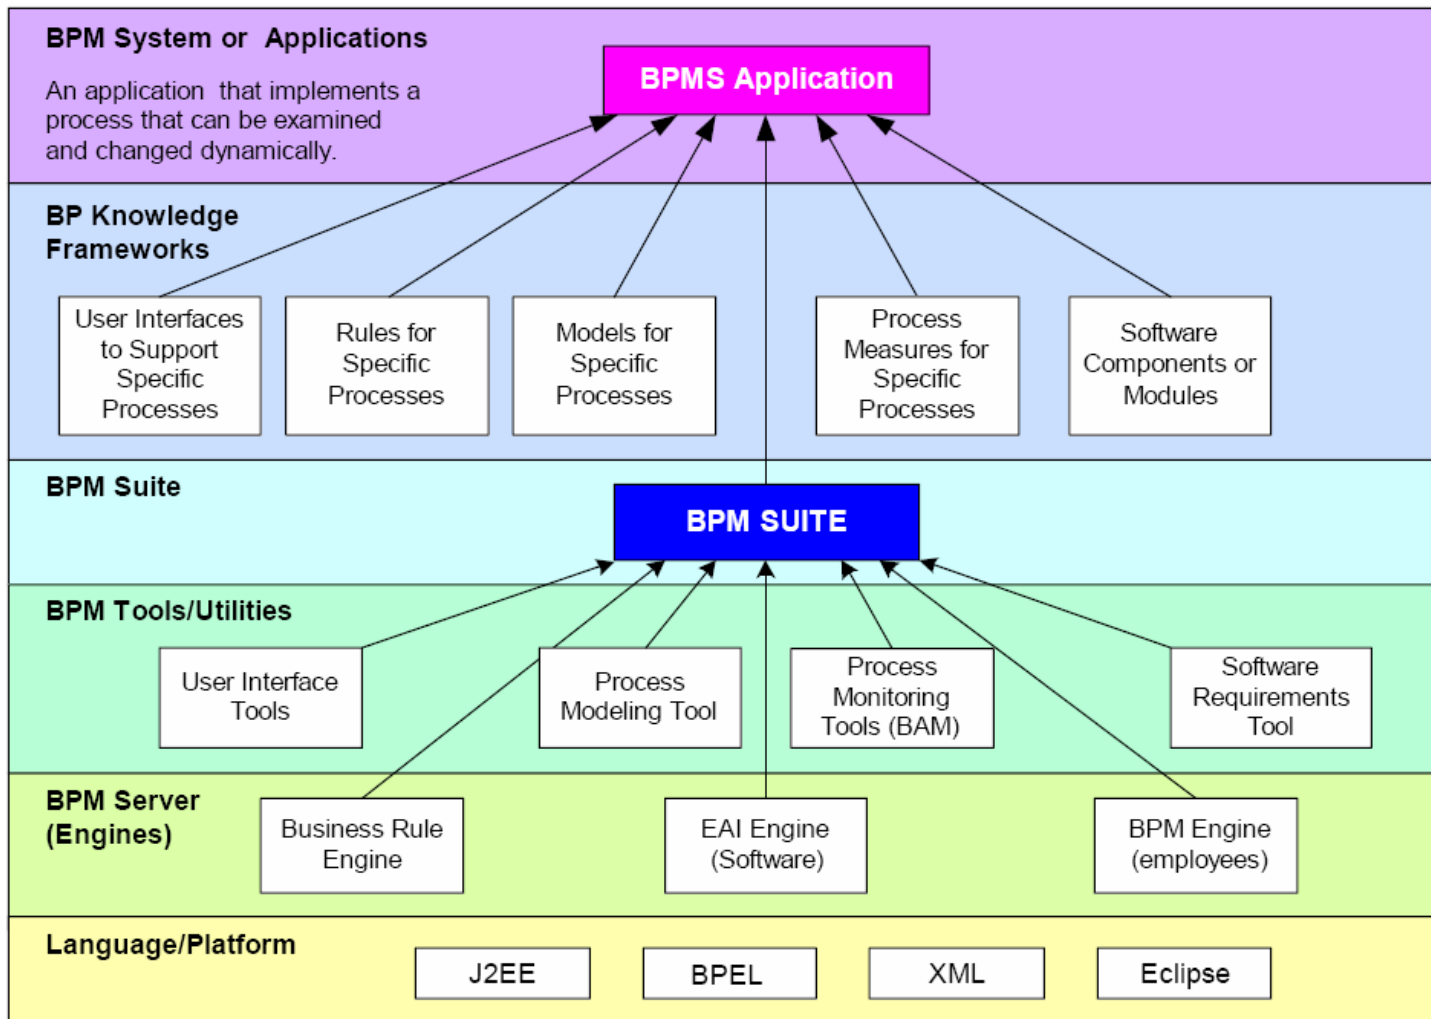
BPM System or Applications

An application that implements a process that can be examined and changed dynamically.

BPMS Application

BP Knowledge Frameworks

User Interfaces to Support Specific Processes

Rules for Specific Processes

Models for Specific Processes

Process Measures for Specific Processes

Software Components or Modules

BPM Suite

BPM SUITE

BPM Tools/Utilities

User Interface Tools

Process Modeling Tool

Process Monitoring Tools (BAM)

Software Requirements Tool

BPM Server (Engines)

Business Rule Engine

EAI Engine (Software)

BPM Engine (employees)

Language/Platform

J2EE

BPEL

XML

Eclipse